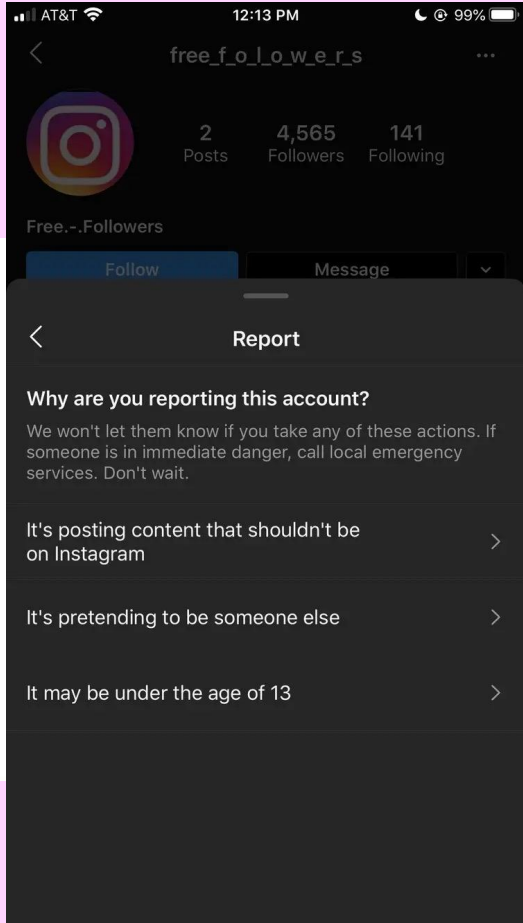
AT&T 12:13 PM 99%

free_f_o_l_o_w_e_r_s

2 Posts
4,565 Followers
141 Following

Free.-.Followers

Follow
Message

Report

Why are you reporting this account?

We won't let them know if you take any of these actions. If someone is in immediate danger, call local emergency services. Don't wait.

It's posting content that shouldn't be on Instagram

It's pretending to be someone else

It may be under the age of 13